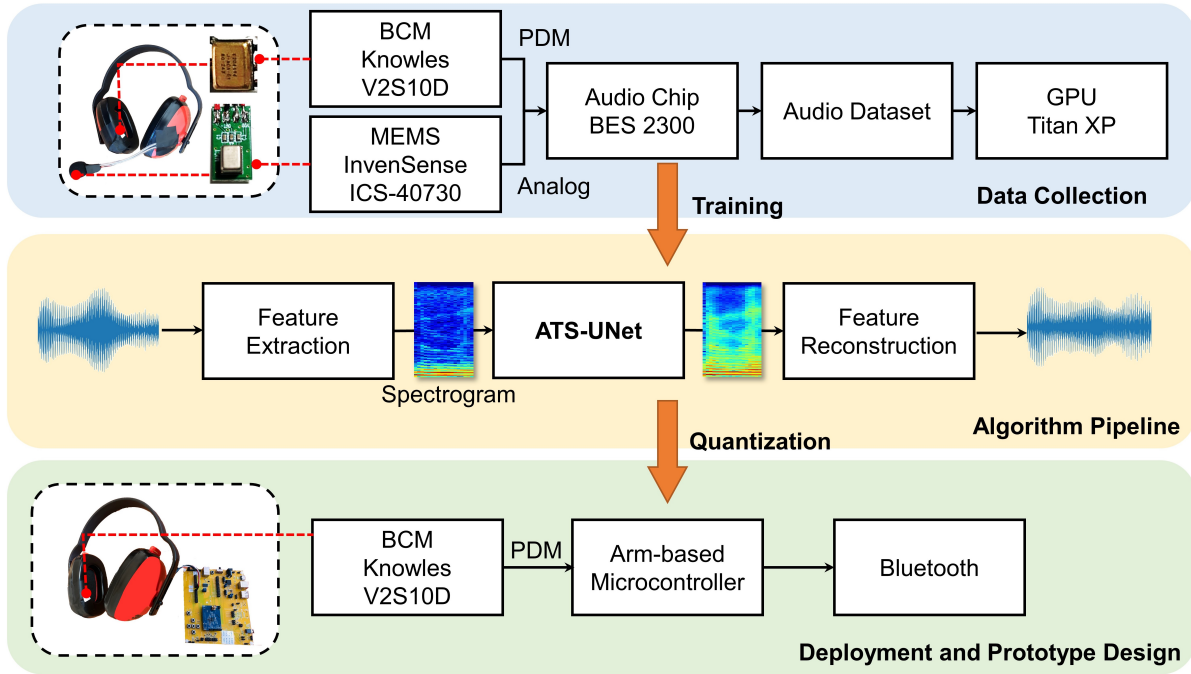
BCM Knowles V2S10D

PDM

MEMS InvenSense ICS-40730

Analog

Audio Chip BES 2300

Audio Dataset

GPU Titan XP

Training

Data Collection

Feature Extraction

Spectrogram

ATS-UNet

Feature Reconstruction

Algorithm Pipeline

Quantization

BCM Knowles V2S10D

PDM

Arm-based Microcontroller

Bluetooth

Deployment and Prototype Design